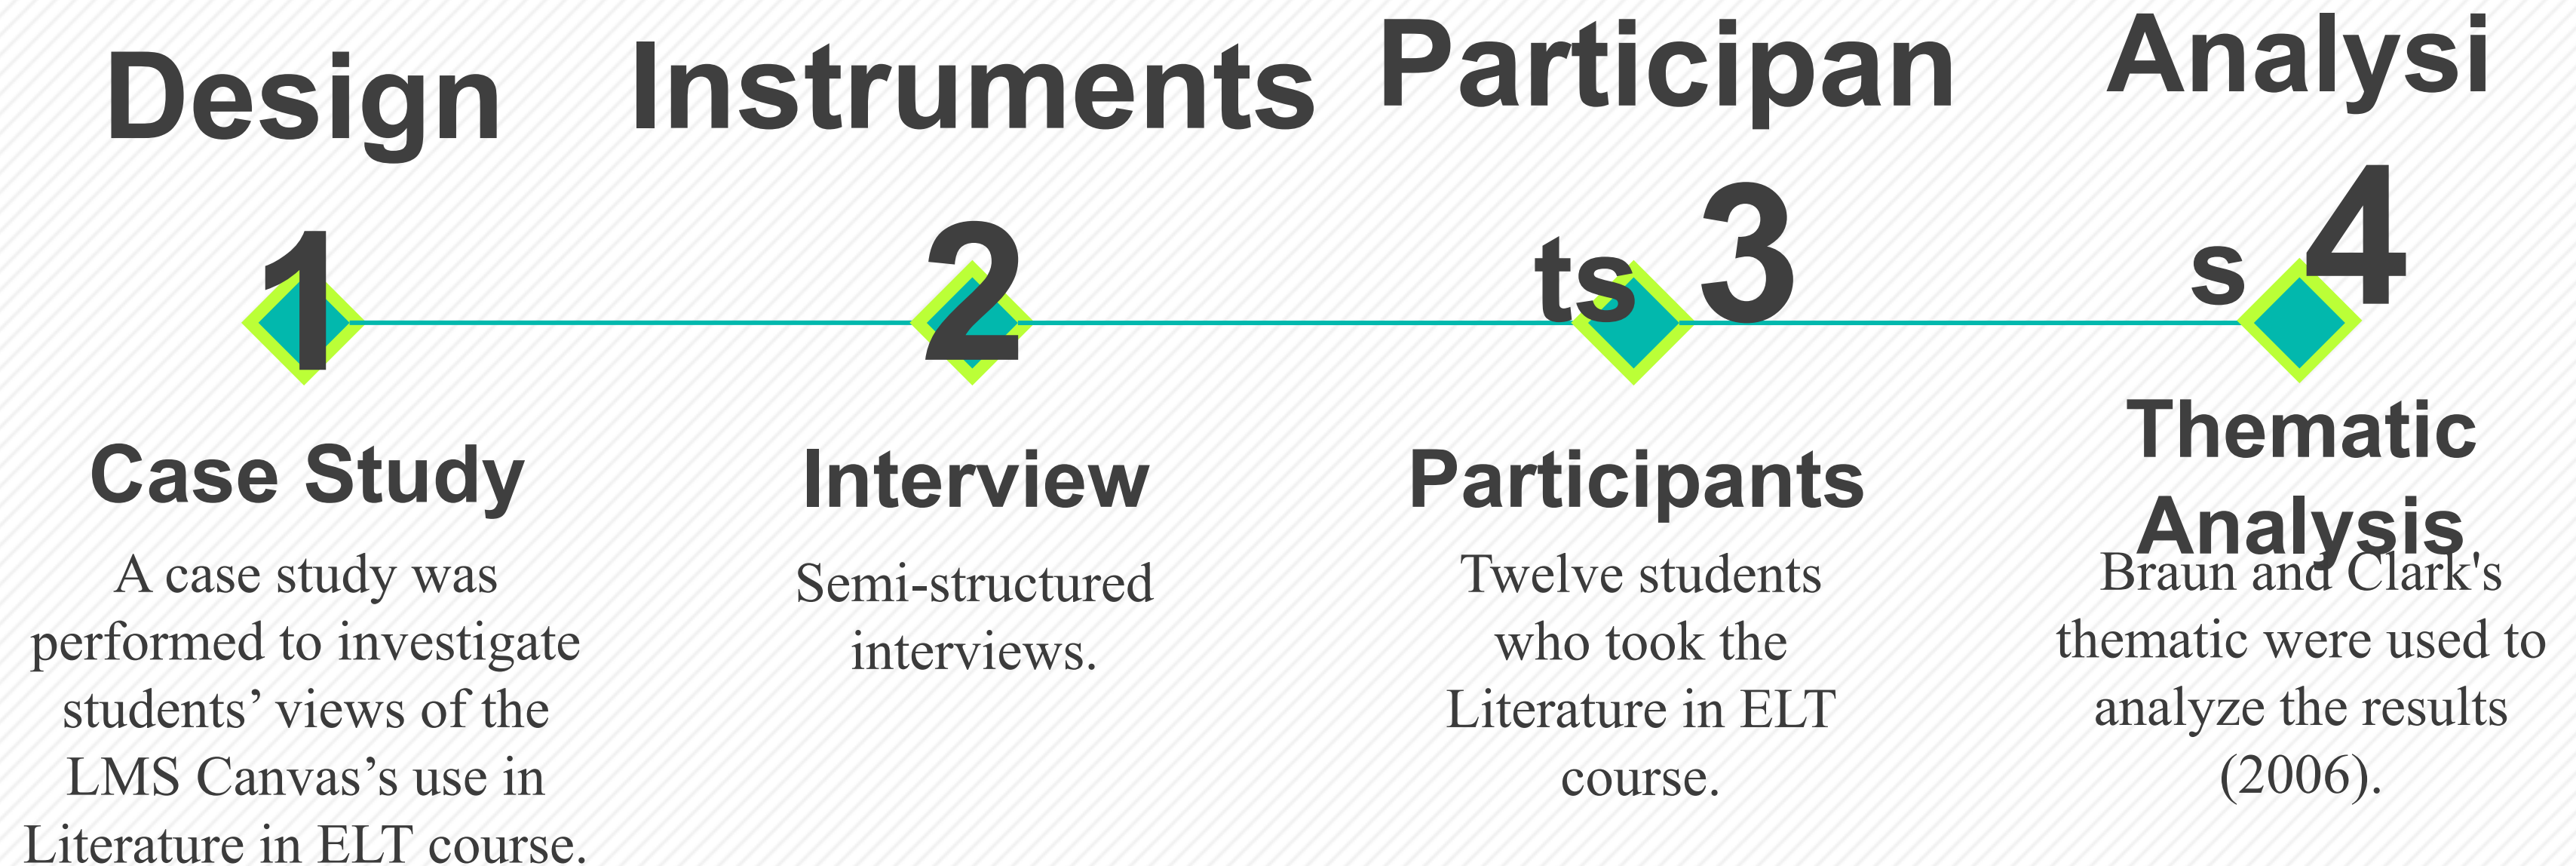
Design

1

Case Study

A case study was performed to investigate students' views of the LMS Canvas's use in Literature in ELT course.

Instruments

2

Interview

Semi-structured interviews.

Participan ts

3

Participants

Twelve students who took the Literature in ELT course.

Analysi s

4

Thematic Analysis

Braun and Clark's thematic were used to analyze the results (2006).